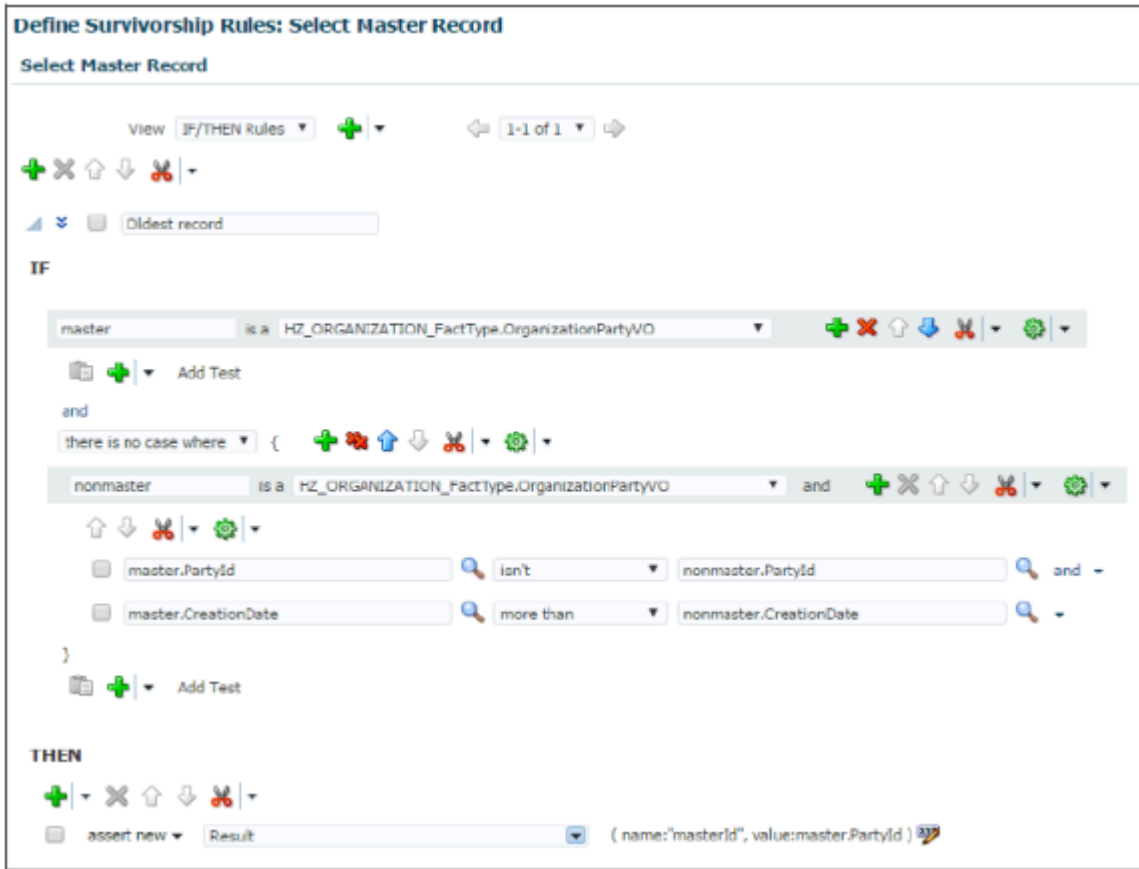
Define Survivorship Rules: Select Master Record

Select Master Record

View IF/THEN Rules 1-1 of 1

Oldest record

IF

master is a HZ_ORGANIZATION_FactType.OrganizationPartyVO

Add Test

and

there is no case where {

nonmaster is a HZ_ORGANIZATION_FactType.OrganizationPartyVO and

master.PartyId isn't nonmaster.PartyId and

master.CreationDate more than nonmaster.CreationDate

}

Add Test

THEN

assert new Result ( name:"masterId", value:master.PartyId )